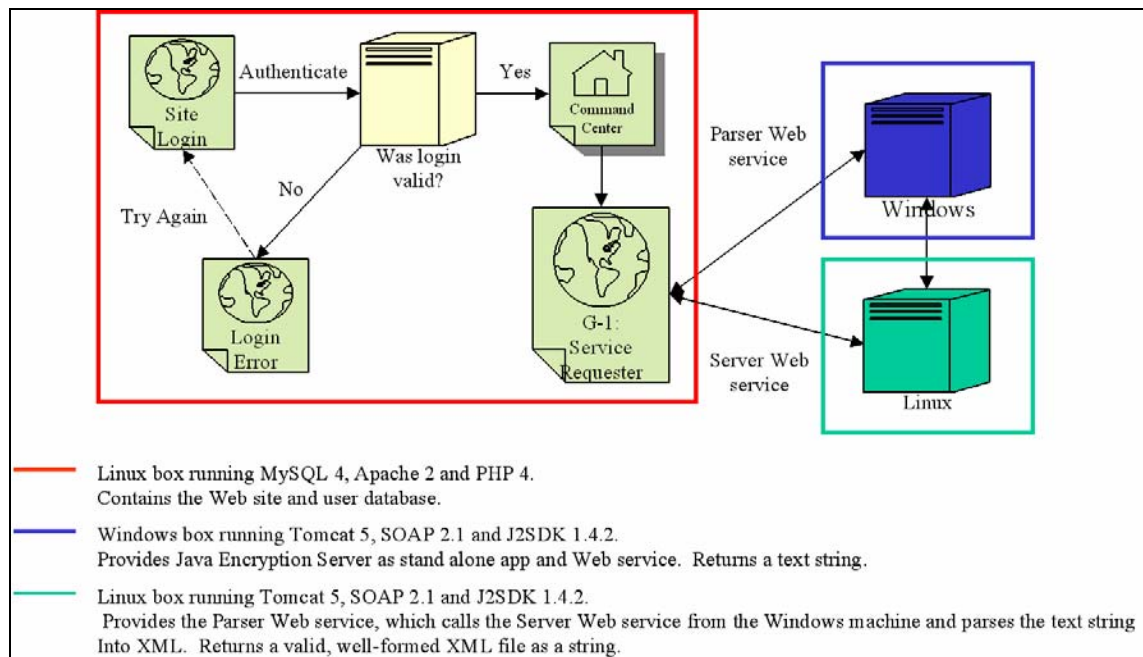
Site Login

Authenticate

Was login valid?

Yes

Command Center

No

Try Again

Login Error

G-1: Service Requester

Parser Web service

Windows

Server Web service

Linux

Linux box running MySQL 4, Apache 2 and PHP 4.
Contains the Web site and user database.

Windows box running Tomcat 5, SOAP 2.1 and J2SDK 1.4.2.
Provides Java Encryption Server as stand alone app and Web service. Returns a text string.

Linux box running Tomcat 5, SOAP 2.1 and J2SDK 1.4.2.
Provides the Parser Web service, which calls the Server Web service from the Windows machine and parses the text string Into XML. Returns a valid, well-formed XML file as a string.